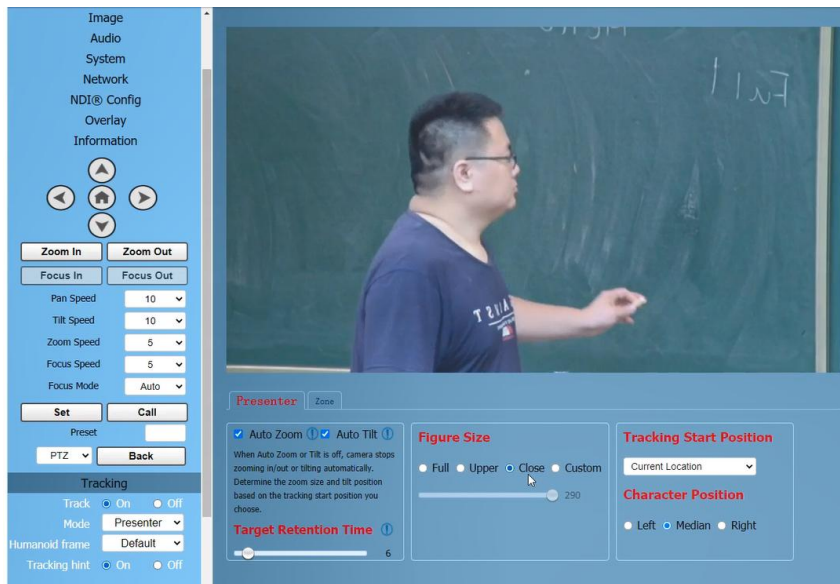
Image
Audio
System
Network
NDI® Config
Overlay
Information

Zoom In | Zoom Out
Focus In | Focus Out
Pan Speed 10
Tilt Speed 10
Zoom Speed 5
Focus Speed 5
Focus Mode Auto
Set | Call
Preset
PTZ | Back
Tracking
Track ● On ○ Off
Mode Presenter
Humanoid frame Default
Tracking hint ● On ○ Off

Full

Presenter | Zone

☑ Auto Zoom ☑ Auto Tilt
When Auto Zoom or Tilt is off, camera stops zooming in/out or tilting automatically. Determine the zoom size and tilt position based on the tracking start position you choose.
Target Retention Time
6

Figure Size
○ Full ○ Upper ● Close ○ Custom
290

Tracking Start Position
Current Location
Character Position
○ Left ● Median ○ Right